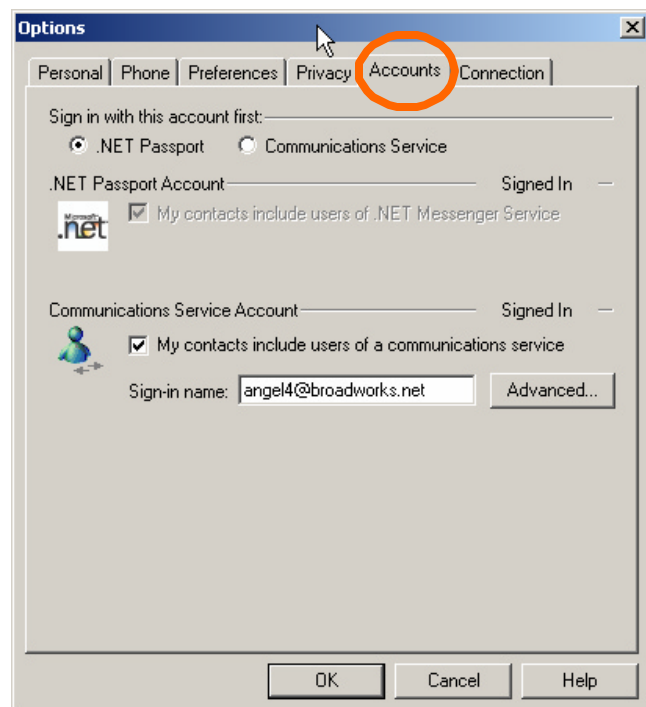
Options

Personal | Phone | Preferences | Privacy | Accounts | Connection

Sign in with this account first:

.NET Passport

Communications Service

.NET Passport Account

Signed In

Microsoft .net

My contacts include users of .NET Messenger Service

Communications Service Account

Signed In

My contacts include users of a communications service

Sign-in name: angel4@broadworks.net

Advanced...

OK

Cancel

Help